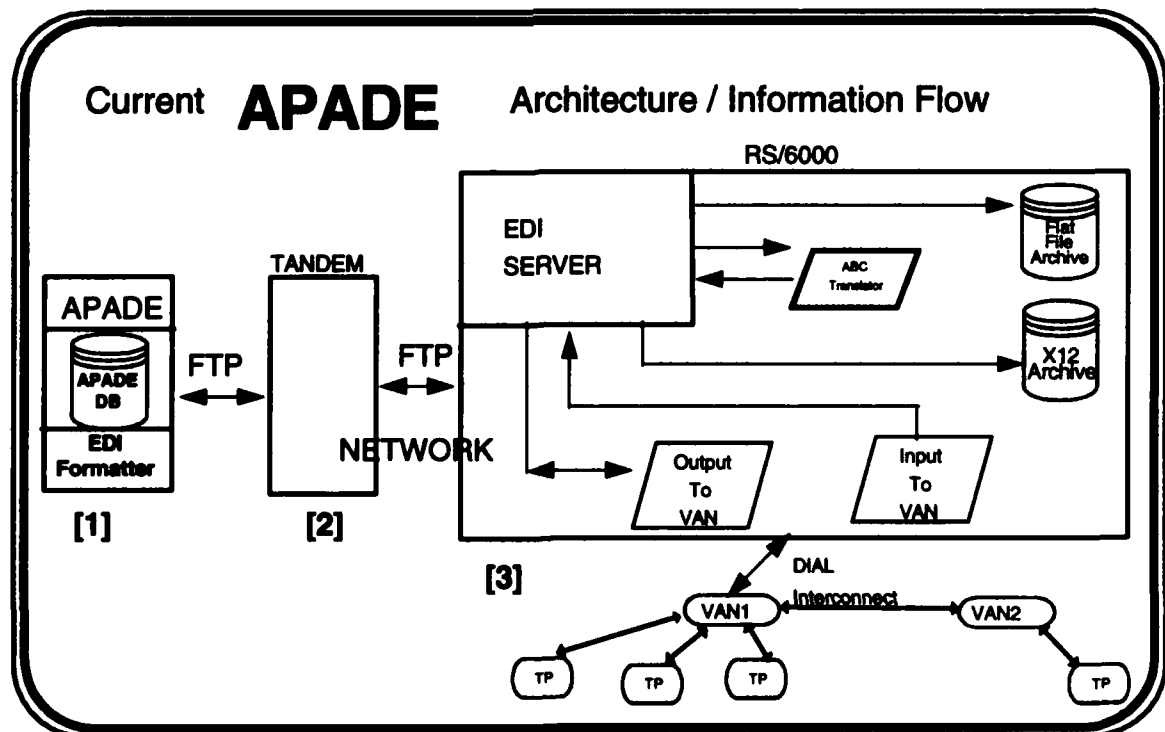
Current APADE Architecture / Information Flow

RS/6000

EDI SERVER

Flat File Archive

ABC Translator

APADE

APADE DB

EDI Formatter

FTP

TANDEM

FTP

X12 Archive

NETWORK

Output To VAN

Input To VAN

[1]

[2]

[3]

DIAL

Interconnect

VAN1

VAN2

TP

TP

TP

TP